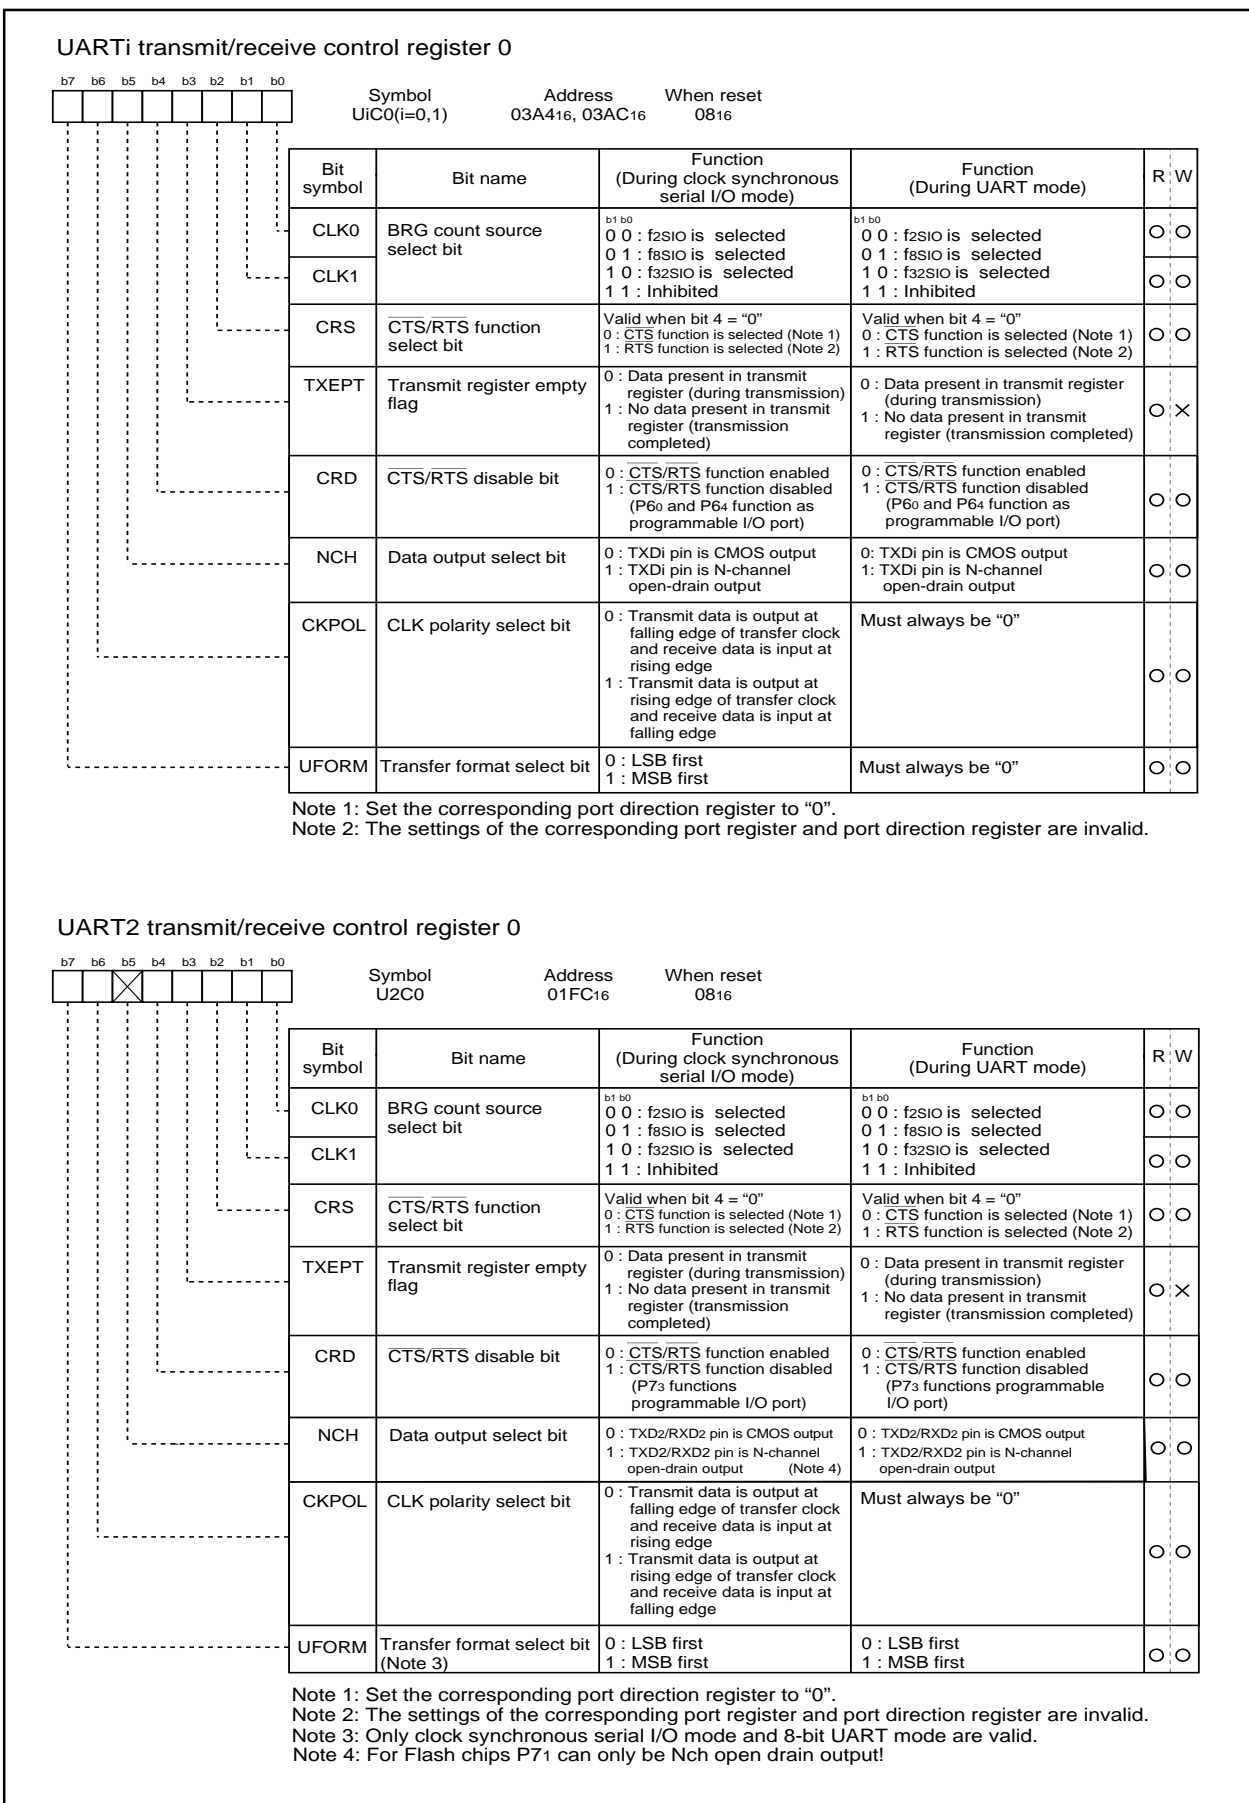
UARTi transmit/receive control register 0

b7 b6 b5 b4 b3 b2 b1 b0

Symbol UiC0(i=0,1) Address 03A4$_{16}$, 03AC$_{16}$ When reset 08$_{16}$

| Bit symbol | Bit name | Function (During clock synchronous serial I/O mode) | Function (During UART mode) | R | W |
|---|---|---|---|---|---|
| CLK0 | BRG count source select bit | b1 b0 0 0 : f2SIO is selected 0 1 : f8SIO is selected 1 0 : f32SIO is selected 1 1 : Inhibited | b1 b0 0 0 : f2SIO is selected 0 1 : f8SIO is selected 1 0 : f32SIO is selected 1 1 : Inhibited | ○ | ○ |
| CLK1 | | | | ○ | ○ |
| CRS | $\overline{CTS}$/$\overline{RTS}$ function select bit | Valid when bit 4 = “0” 0 : $\overline{CTS}$ function is selected (Note 1) 1 : $\overline{RTS}$ function is selected (Note 2) | Valid when bit 4 = “0” 0 : $\overline{CTS}$ function is selected (Note 1) 1 : $\overline{RTS}$ function is selected (Note 2) | ○ | ○ |
| TXEPT | Transmit register empty flag | 0 : Data present in transmit register (during transmission) 1 : No data present in transmit register (transmission completed) | 0 : Data present in transmit register (during transmission) 1 : No data present in transmit register (transmission completed) | ○ | × |
| CRD | $\overline{CTS}$/$\overline{RTS}$ disable bit | 0 : $\overline{CTS}$/$\overline{RTS}$ function enabled 1 : $\overline{CTS}$/$\overline{RTS}$ function disabled (P6$_0$ and P6$_4$ function as programmable I/O port) | 0 : $\overline{CTS}$/$\overline{RTS}$ function enabled 1 : $\overline{CTS}$/$\overline{RTS}$ function disabled (P6$_0$ and P6$_4$ function as programmable I/O port) | ○ | ○ |
| NCH | Data output select bit | 0 : TXDi pin is CMOS output 1 : TXDi pin is N-channel open-drain output | 0: TXDi pin is CMOS output 1: TXDi pin is N-channel open-drain output | ○ | ○ |
| CKPOL | CLK polarity select bit | 0 : Transmit data is output at falling edge of transfer clock and receive data is input at rising edge 1 : Transmit data is output at rising edge of transfer clock and receive data is input at falling edge | Must always be “0” | ○ | ○ |
| UFORM | Transfer format select bit | 0 : LSB first 1 : MSB first | Must always be “0” | ○ | ○ |

Note 1: Set the corresponding port direction register to “0”.
Note 2: The settings of the corresponding port register and port direction register are invalid.

UART2 transmit/receive control register 0

b7 b6 b5 b4 b3 b2 b1 b0

Symbol U2C0 Address 01FC$_{16}$ When reset 08$_{16}$

| Bit symbol | Bit name | Function (During clock synchronous serial I/O mode) | Function (During UART mode) | R | W |
|---|---|---|---|---|---|
| CLK0 | BRG count source select bit | b1 b0 0 0 : f2SIO is selected 0 1 : f8SIO is selected 1 0 : f32SIO is selected 1 1 : Inhibited | b1 b0 0 0 : f2SIO is selected 0 1 : f8SIO is selected 1 0 : f32SIO is selected 1 1 : Inhibited | ○ | ○ |
| CLK1 | | | | ○ | ○ |
| CRS | $\overline{CTS}$/$\overline{RTS}$ function select bit | Valid when bit 4 = “0” 0 : $\overline{CTS}$ function is selected (Note 1) 1 : $\overline{RTS}$ function is selected (Note 2) | Valid when bit 4 = “0” 0 : $\overline{CTS}$ function is selected (Note 1) 1 : $\overline{RTS}$ function is selected (Note 2) | ○ | ○ |
| TXEPT | Transmit register empty flag | 0 : Data present in transmit register (during transmission) 1 : No data present in transmit register (transmission completed) | 0 : Data present in transmit register (during transmission) 1 : No data present in transmit register (transmission completed) | ○ | × |
| CRD | $\overline{CTS}$/$\overline{RTS}$ disable bit | 0 : $\overline{CTS}$/$\overline{RTS}$ function enabled 1 : $\overline{CTS}$/$\overline{RTS}$ function disabled (P7$_3$ functions programmable I/O port) | 0 : $\overline{CTS}$/$\overline{RTS}$ function enabled 1 : $\overline{CTS}$/$\overline{RTS}$ function disabled (P7$_3$ functions programmable I/O port) | ○ | ○ |
| NCH | Data output select bit | 0 : TXD2/RXD2 pin is CMOS output 1 : TXD2/RXD2 pin is N-channel open-drain output (Note 4) | 0 : TXD2/RXD2 pin is CMOS output 1 : TXD2/RXD2 pin is N-channel open-drain output | ○ | ○ |
| CKPOL | CLK polarity select bit | 0 : Transmit data is output at falling edge of transfer clock and receive data is input at rising edge 1 : Transmit data is output at rising edge of transfer clock and receive data is input at falling edge | Must always be “0” | ○ | ○ |
| UFORM | Transfer format select bit (Note 3) | 0 : LSB first 1 : MSB first | 0 : LSB first 1 : MSB first | ○ | ○ |

Note 1: Set the corresponding port direction register to “0”.
Note 2: The settings of the corresponding port register and port direction register are invalid.
Note 3: Only clock synchronous serial I/O mode and 8-bit UART mode are valid.
Note 4: For Flash chips P7$_1$ can only be Nch open drain output!